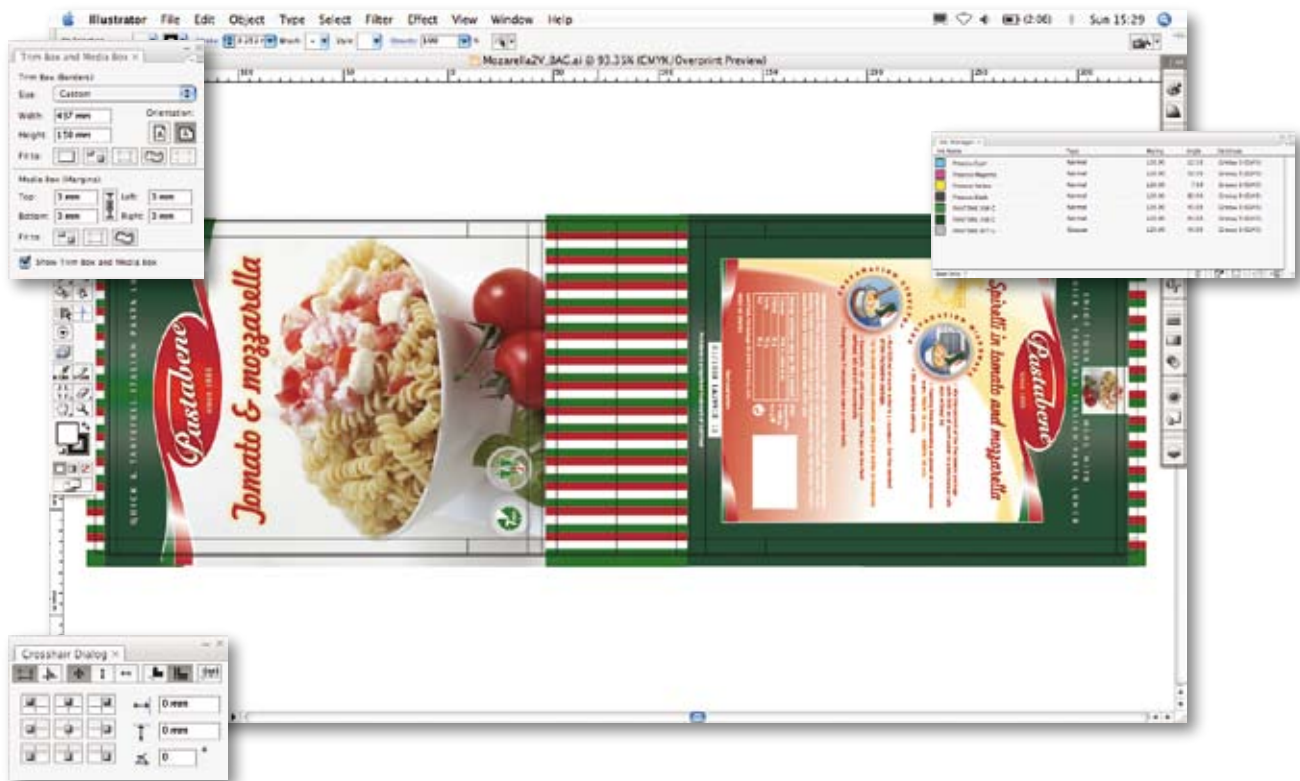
Illustrator File Edit Object Type Select Filter Effect View Window Help

(2:06) Sun 15:29

Mozarella2V_BAG.ai @ 93.35% (CMYK/Overprint Preview)

Trim Box and Media Box

Trim Box (Borders)

Size: Custom

Width: 457 mm

Orientation:

Height: 158 mm

Fit to:

Media Box (Margins)

Top: 3 mm

Left: 3 mm

Bottom: 3 mm

Right: 3 mm

Fit to:

Show Trim Box and Media Box

Ink Manager

| Ink Name | Type | Ruling | Angle | Dotshape |
|---|---|---|---|---|
| Process Cyan | Normal | 120.00 | 15.00 | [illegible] |
| Process Magenta | Normal | 120.00 | 75.00 | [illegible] |
| Process Yellow | Normal | 120.00 | 0.00 | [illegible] |
| Process Black | Normal | 120.00 | 45.00 | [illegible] |
| PANTONE 356 C | Normal | 120.00 | 45.00 | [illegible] |
| PANTONE 186 C | Normal | 120.00 | 45.00 | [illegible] |
| PANTONE 877 C | Opaque | 120.00 | 45.00 | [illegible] |

Pastabene

since 1982

Tomato & mozzarella

QUICK & TASTEFUL ITALIAN PASTA LUNCH

Pastabene

Spirelli in tomato and mozzarella

Crosshair Dialog

0 mm

0 mm

0